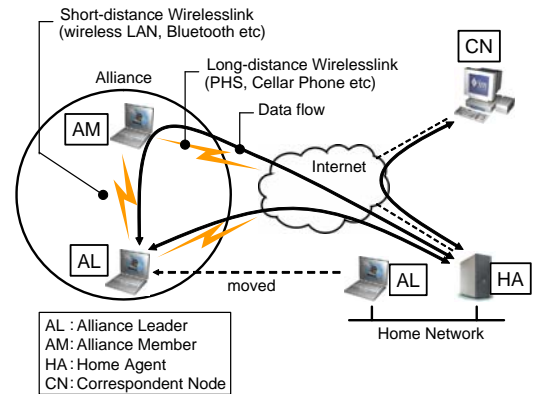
Short-distance Wirelesslink
(wireless LAN, Bluetooth etc)

Long-distance Wirelesslink
(PHS, Cellar Phone etc)

Alliance

Data flow

CN

AM

Internet

AL

HA

AL

moved

Home Network

AL : Alliance Leader
AM: Alliance Member
HA: Home Agent
CN: Correspondent Node